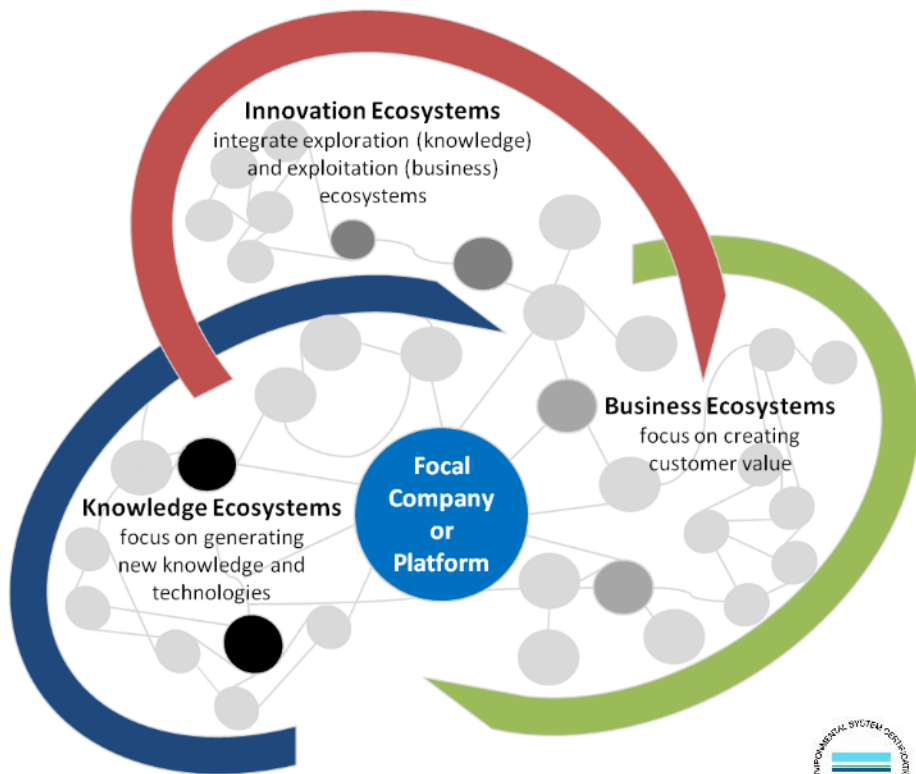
**Innovation Ecosystems**
integrate exploration (knowledge) and exploitation (business) ecosystems

**Business Ecosystems**
focus on creating customer value

**Focal Company or Platform**

**Knowledge Ecosystems**
focus on generating new knowledge and technologies

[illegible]NMENTAL SYSTEM CERTIFICATI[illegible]